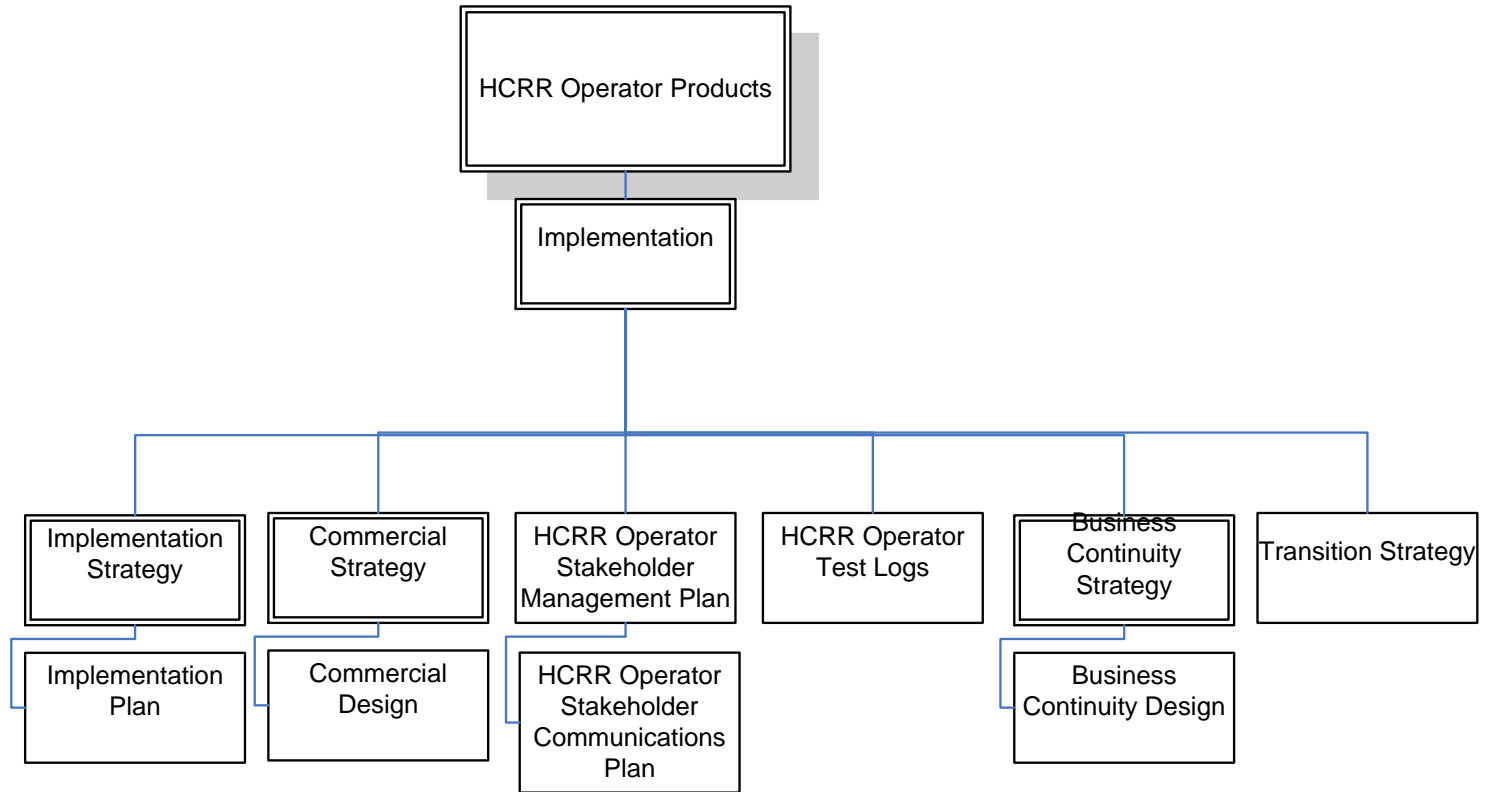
HCRR Operator Products

Implementation

Implementation Strategy

Implementation Plan

Commercial Strategy

Commercial Design

HCRR Operator Stakeholder Management Plan

HCRR Operator Stakeholder Communications Plan

HCRR Operator Test Logs

Business Continuity Strategy

Business Continuity Design

Transition Strategy